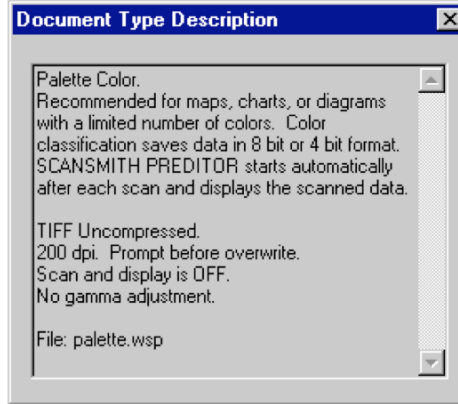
Document Type Description

Palette Color.
Recommended for maps, charts, or diagrams with a limited number of colors. Color classification saves data in 8 bit or 4 bit format. SCANSMITH PREDITOR starts automatically after each scan and displays the scanned data.

TIFF Uncompressed.
200 dpi. Prompt before overwrite.
Scan and display is OFF.
No gamma adjustment.

File: palette.wsp